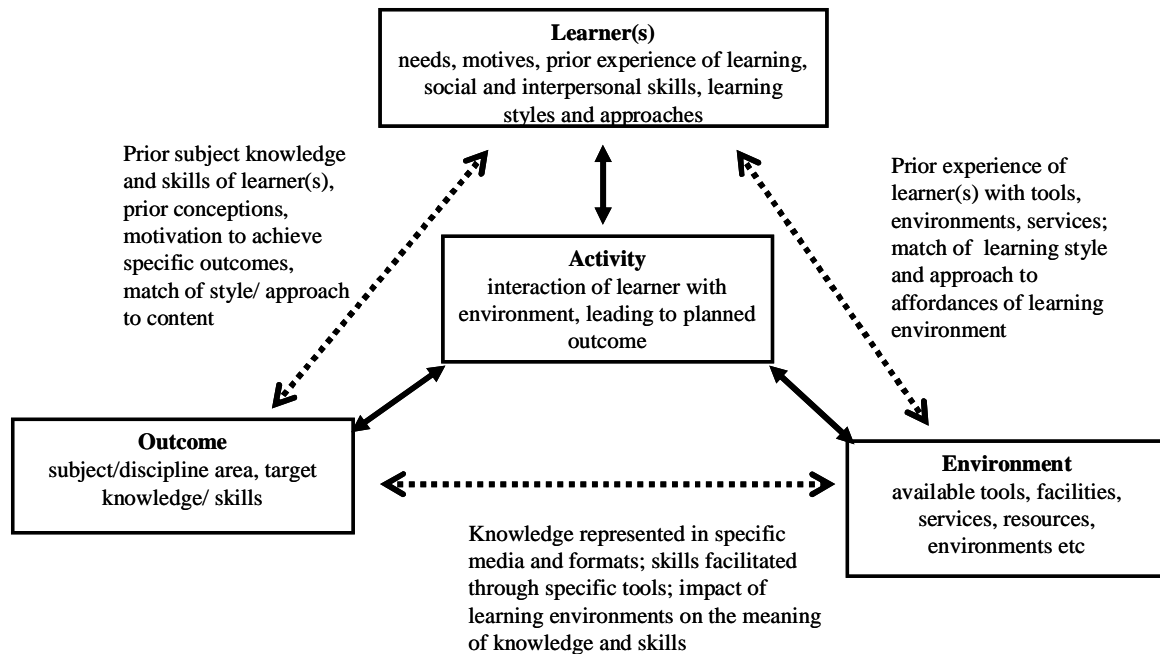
**Learner(s)**
needs, motives, prior experience of learning, social and interpersonal skills, learning styles and approaches

Prior subject knowledge and skills of learner(s), prior conceptions, motivation to achieve specific outcomes, match of style/ approach to content

Prior experience of learner(s) with tools, environments, services; match of learning style and approach to affordances of learning environment

**Activity**
interaction of learner with environment, leading to planned outcome

**Outcome**
subject/discipline area, target knowledge/ skills

**Environment**
available tools, facilities, services, resources, environments etc

Knowledge represented in specific media and formats; skills facilitated through specific tools; impact of learning environments on the meaning of knowledge and skills